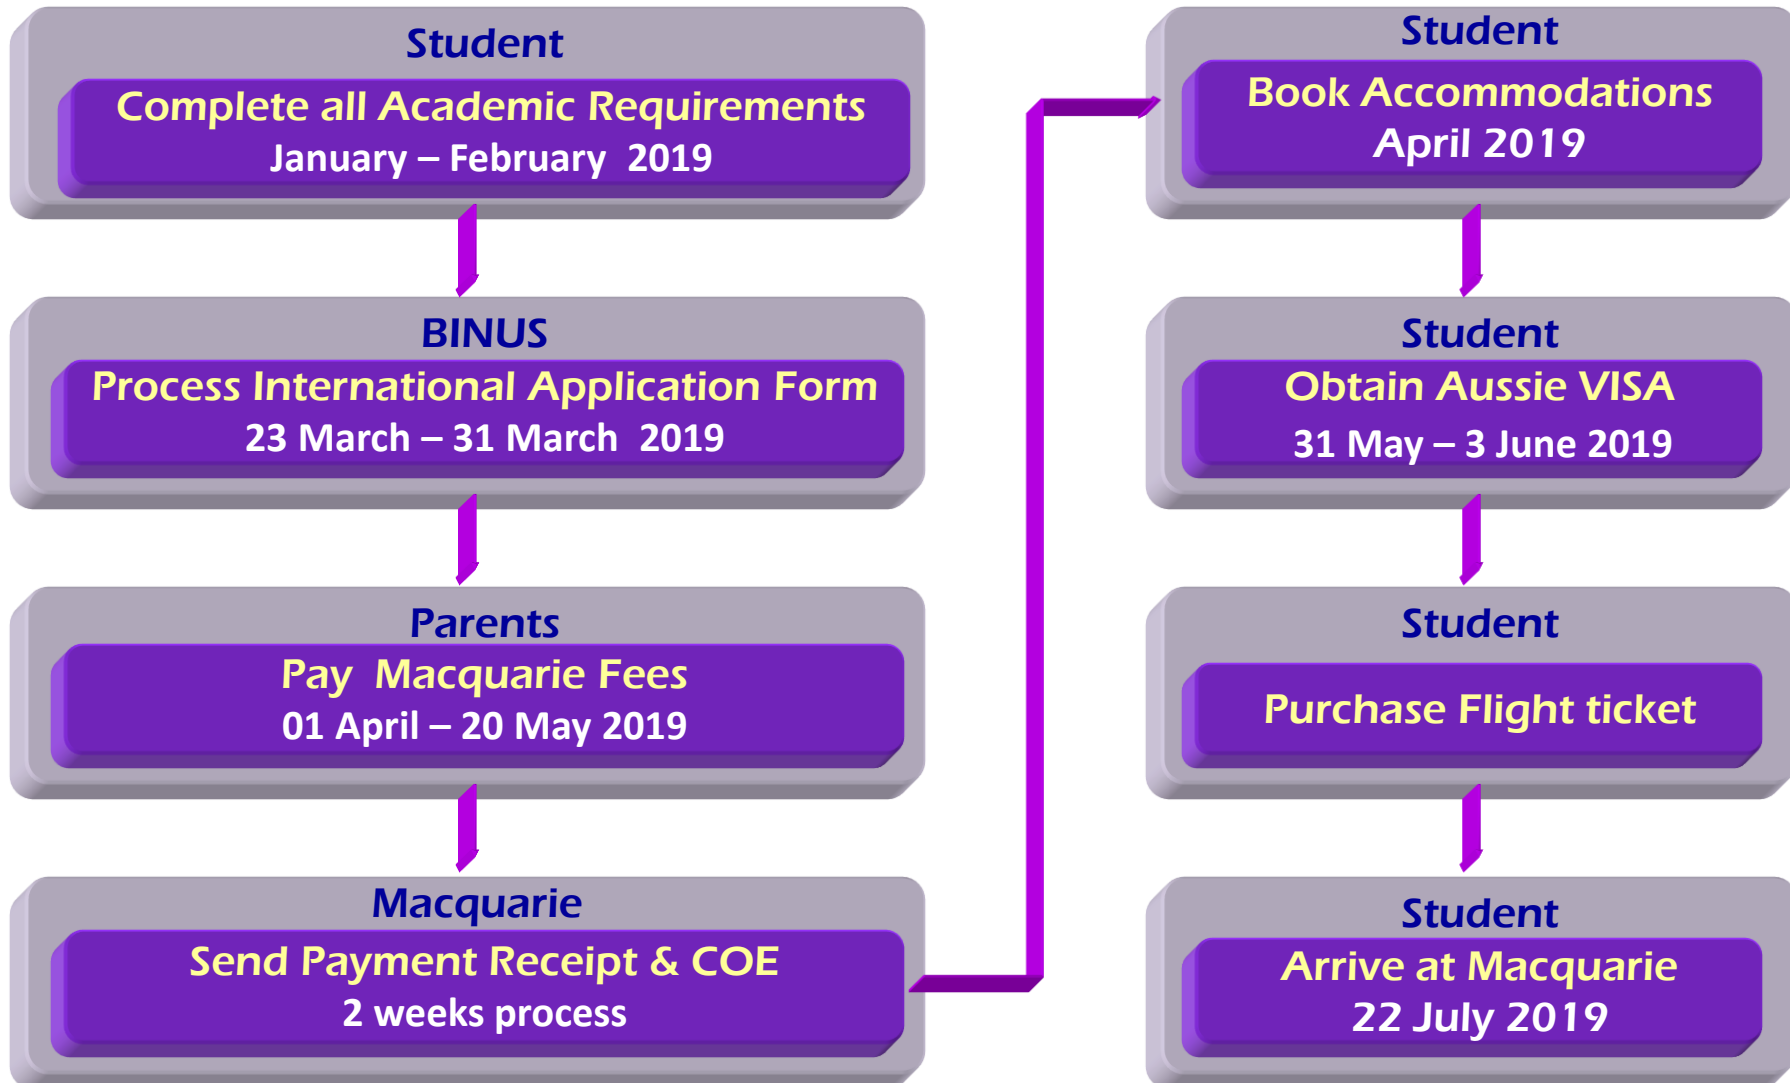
Student
Complete all Academic Requirements
January – February 2019

BINUS
Process International Application Form
23 March – 31 March 2019

Parents
Pay Macquarie Fees
01 April – 20 May 2019

Macquarie
Send Payment Receipt & COE
2 weeks process

Student
Book Accommodations
April 2019

Student
Obtain Aussie VISA
31 May – 3 June 2019

Student
Purchase Flight ticket

Student
Arrive at Macquarie
22 July 2019